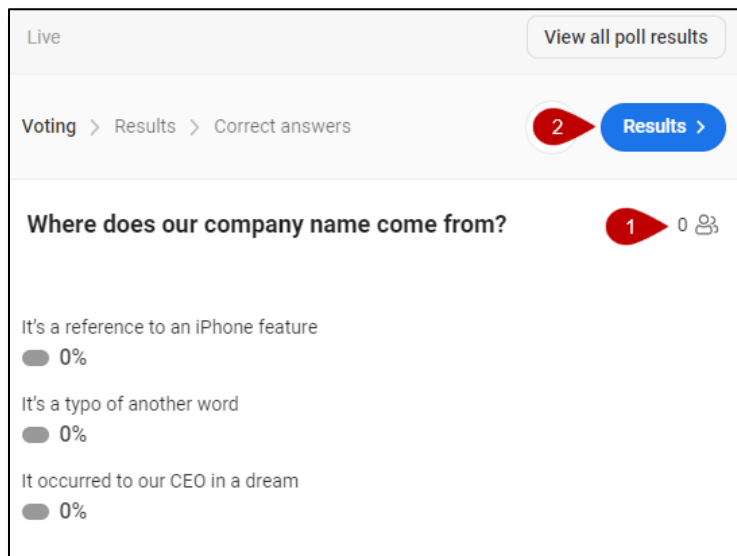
Live

View all poll results

Voting > Results > Correct answers

2

Results >

Where does our company name come from?

1

0

It's a reference to an iPhone feature

0%

It's a typo of another word

0%

It occurred to our CEO in a dream

0%